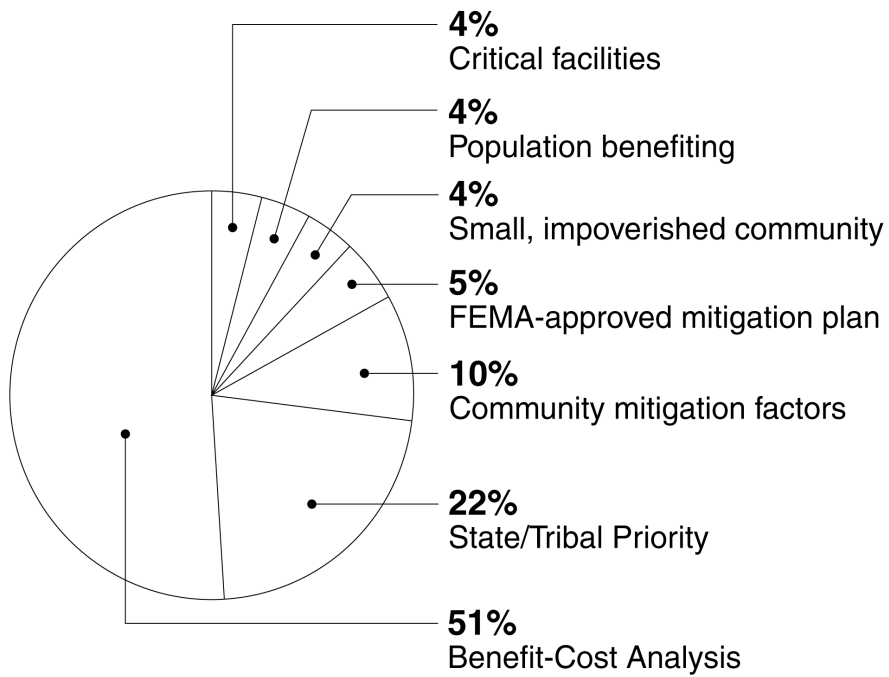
4%
Critical facilities

4%
Population benefiting

4%
Small, impoverished community

5%
FEMA-approved mitigation plan

10%
Community mitigation factors

22%
State/Tribal Priority

51%
Benefit-Cost Analysis